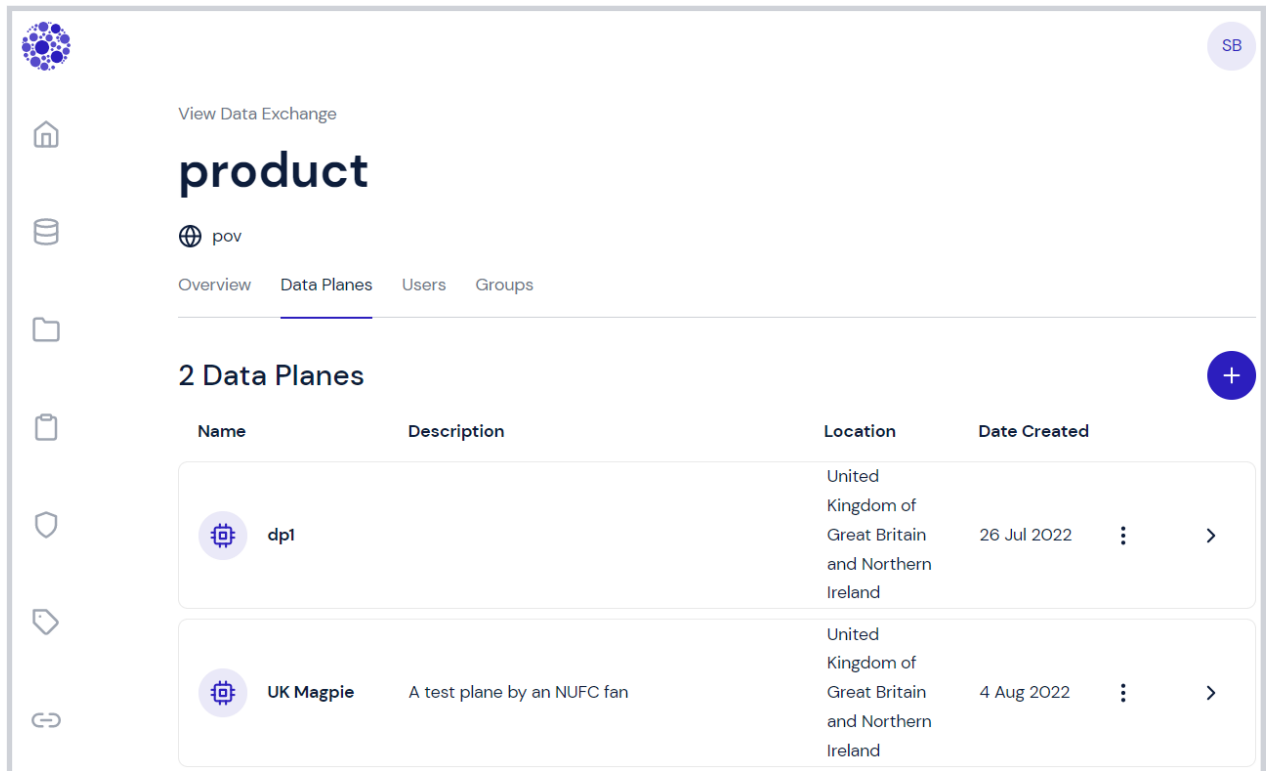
SB

View Data Exchange

product

pov

Overview Data Planes Users Groups

2 Data Planes

+

| Name | Description | Location | Date Created |
|---|---|---|---|
| dp1 | | United Kingdom of Great Britain and Northern Ireland | 26 Jul 2022 |
| UK Magpie | A test plane by an NUFC fan | United Kingdom of Great Britain and Northern Ireland | 4 Aug 2022 |